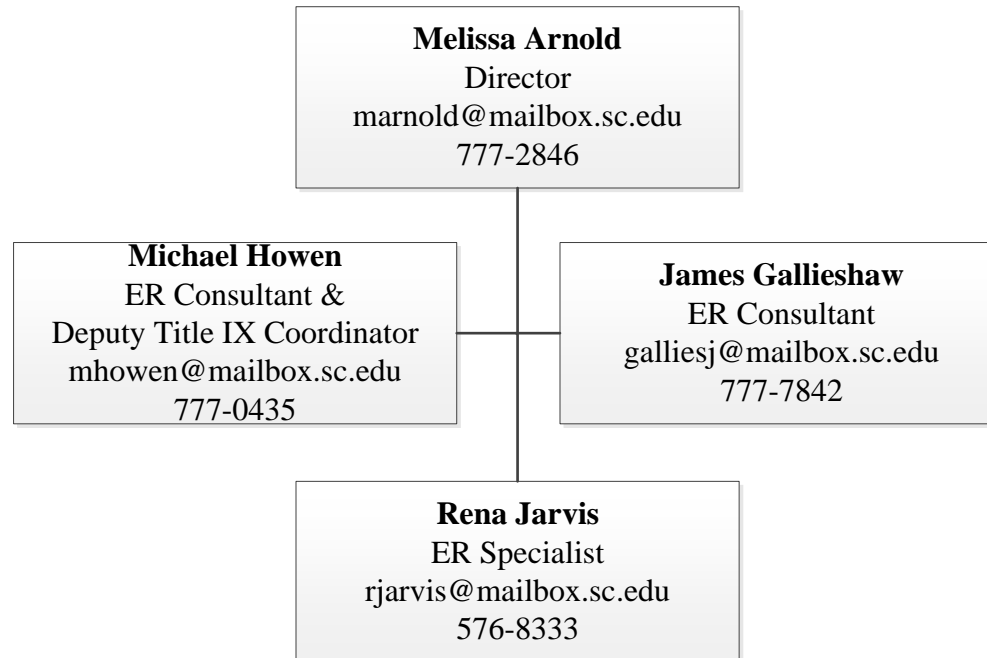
**Melissa Arnold**
Director
marnold@mailbox.sc.edu
777-2846

**Michael Howen**
ER Consultant &
Deputy Title IX Coordinator
mhowen@mailbox.sc.edu
777-0435

**James Gallieshaw**
ER Consultant
galliesj@mailbox.sc.edu
777-7842

**Rena Jarvis**
ER Specialist
rjarvis@mailbox.sc.edu
576-8333